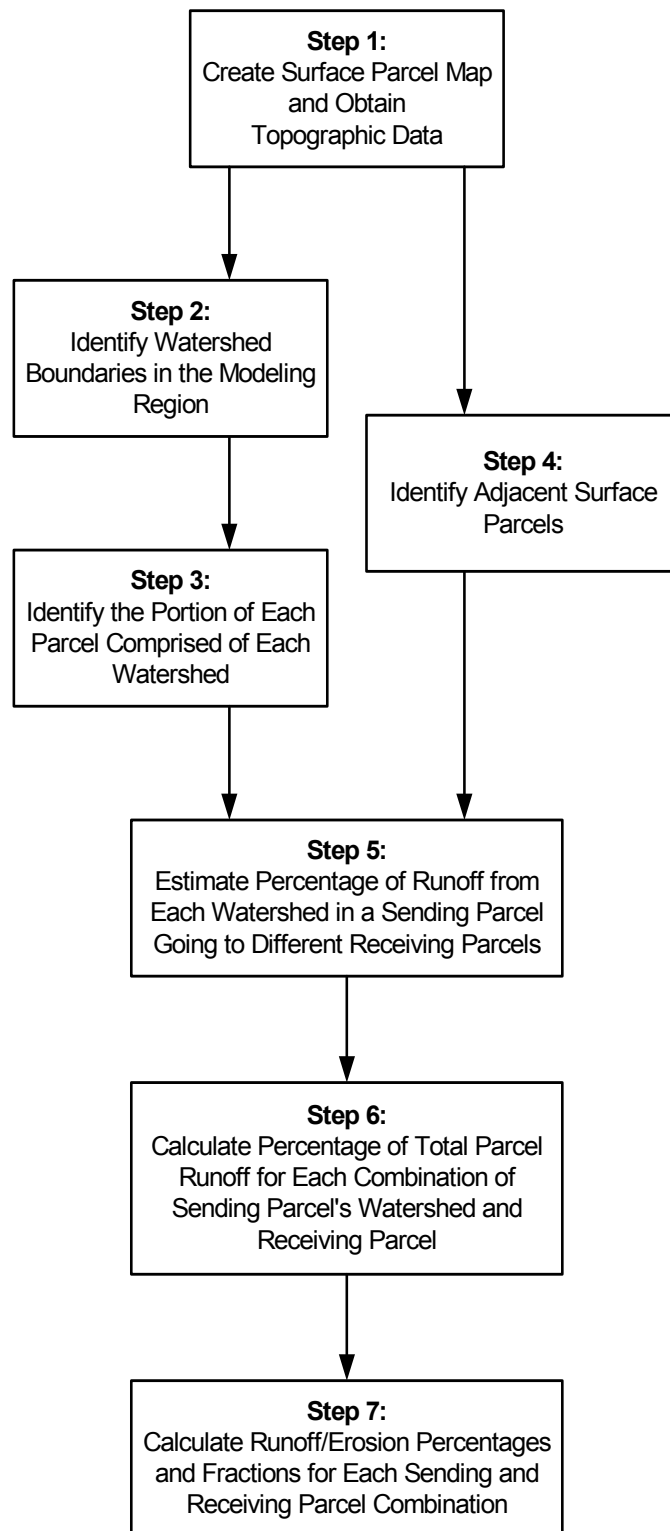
**Step 1:**
Create Surface Parcel Map and Obtain Topographic Data

**Step 2:**
Identify Watershed Boundaries in the Modeling Region

**Step 4:**
Identify Adjacent Surface Parcels

**Step 3:**
Identify the Portion of Each Parcel Comprised of Each Watershed

**Step 5:**
Estimate Percentage of Runoff from Each Watershed in a Sending Parcel Going to Different Receiving Parcels

**Step 6:**
Calculate Percentage of Total Parcel Runoff for Each Combination of Sending Parcel's Watershed and Receiving Parcel

**Step 7:**
Calculate Runoff/Erosion Percentages and Fractions for Each Sending and Receiving Parcel Combination